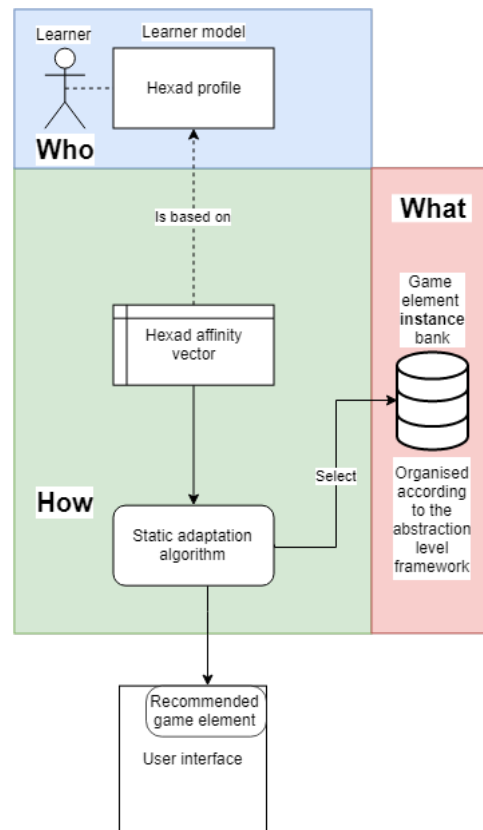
Learner

Learner model

Hexad profile

Who

What

Is based on

Game element **instance** bank

Hexad affinity vector

Select

Organised according to the abstraction level framework

How

Static adaptation algorithm

Recommended game element

User interface